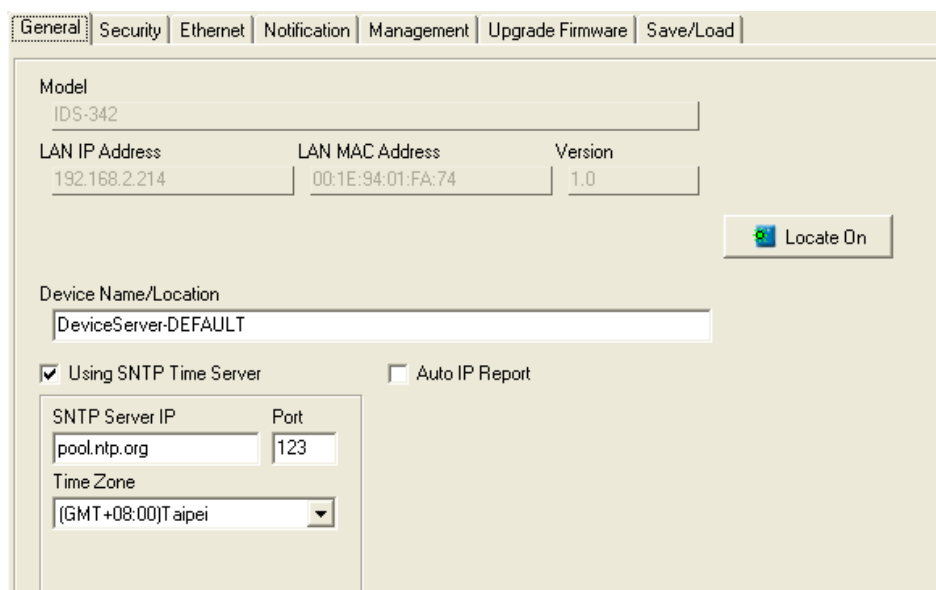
General | Security | Ethernet | Notification | Management | Upgrade Firmware | Save/Load

Model
IDS-342

LAN IP Address
192.168.2.214

LAN MAC Address
00:1E:94:01:FA:74

Version
1.0

Locate On

Device Name/Location
DeviceServer-DEFAULT

Using SNTP Time Server

Auto IP Report

SNTP Server IP
pool.ntp.org

Port
123

Time Zone
(GMT+08:00)Taipei